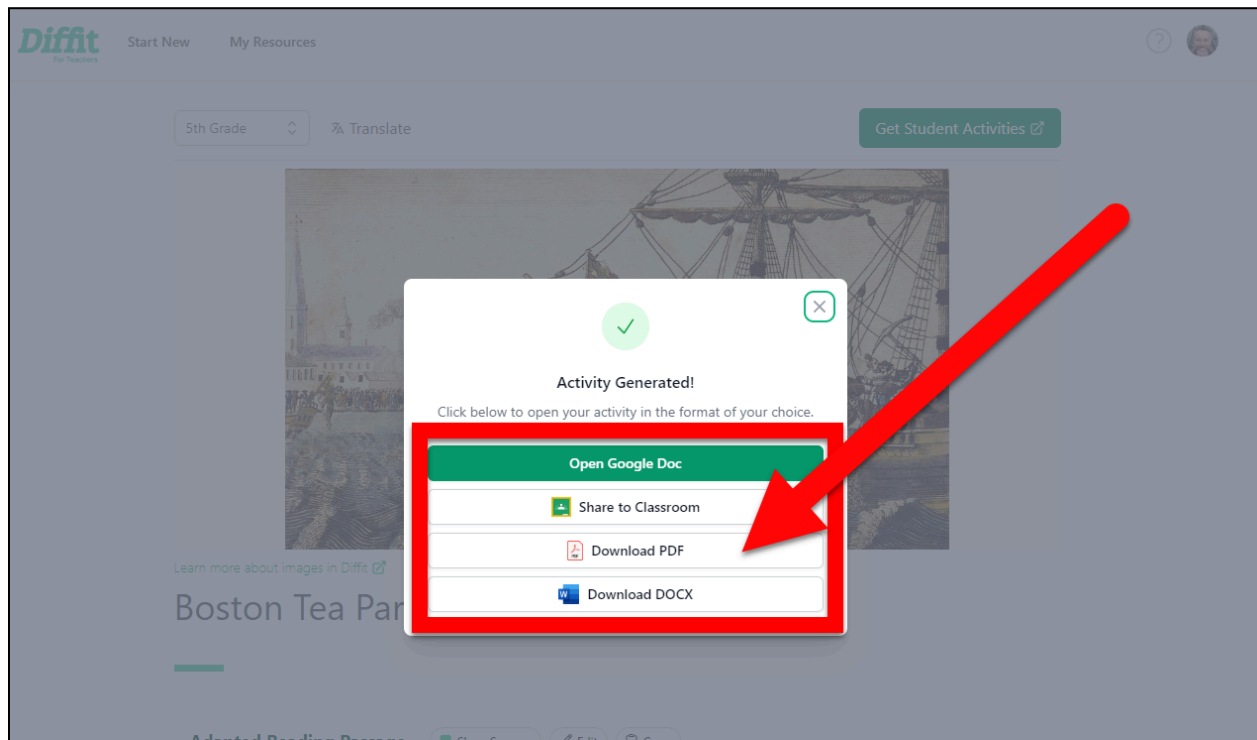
Diffit
For Teachers

Start New
My Resources

5th Grade
Translate
Get Student Activities

Activity Generated!
Click below to open your activity in the format of your choice.

Open Google Doc
Share to Classroom
Download PDF
Download DOCX

Learn more about images in Diffit

Boston Tea Par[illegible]

Adapted Reading Passage